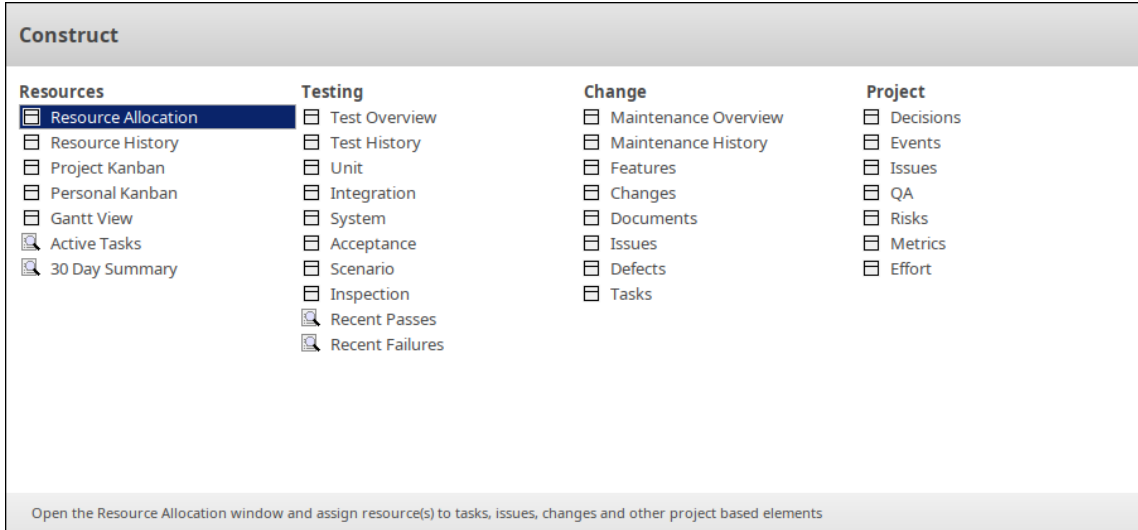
Construct

Resources
Resource Allocation
Resource History
Project Kanban
Personal Kanban
Gantt View
Active Tasks
30 Day Summary

Testing
Test Overview
Test History
Unit
Integration
System
Acceptance
Scenario
Inspection
Recent Passes
Recent Failures

Change
Maintenance Overview
Maintenance History
Features
Changes
Documents
Issues
Defects
Tasks

Project
Decisions
Events
Issues
QA
Risks
Metrics
Effort

Open the Resource Allocation window and assign resource(s) to tasks, issues, changes and other project based elements